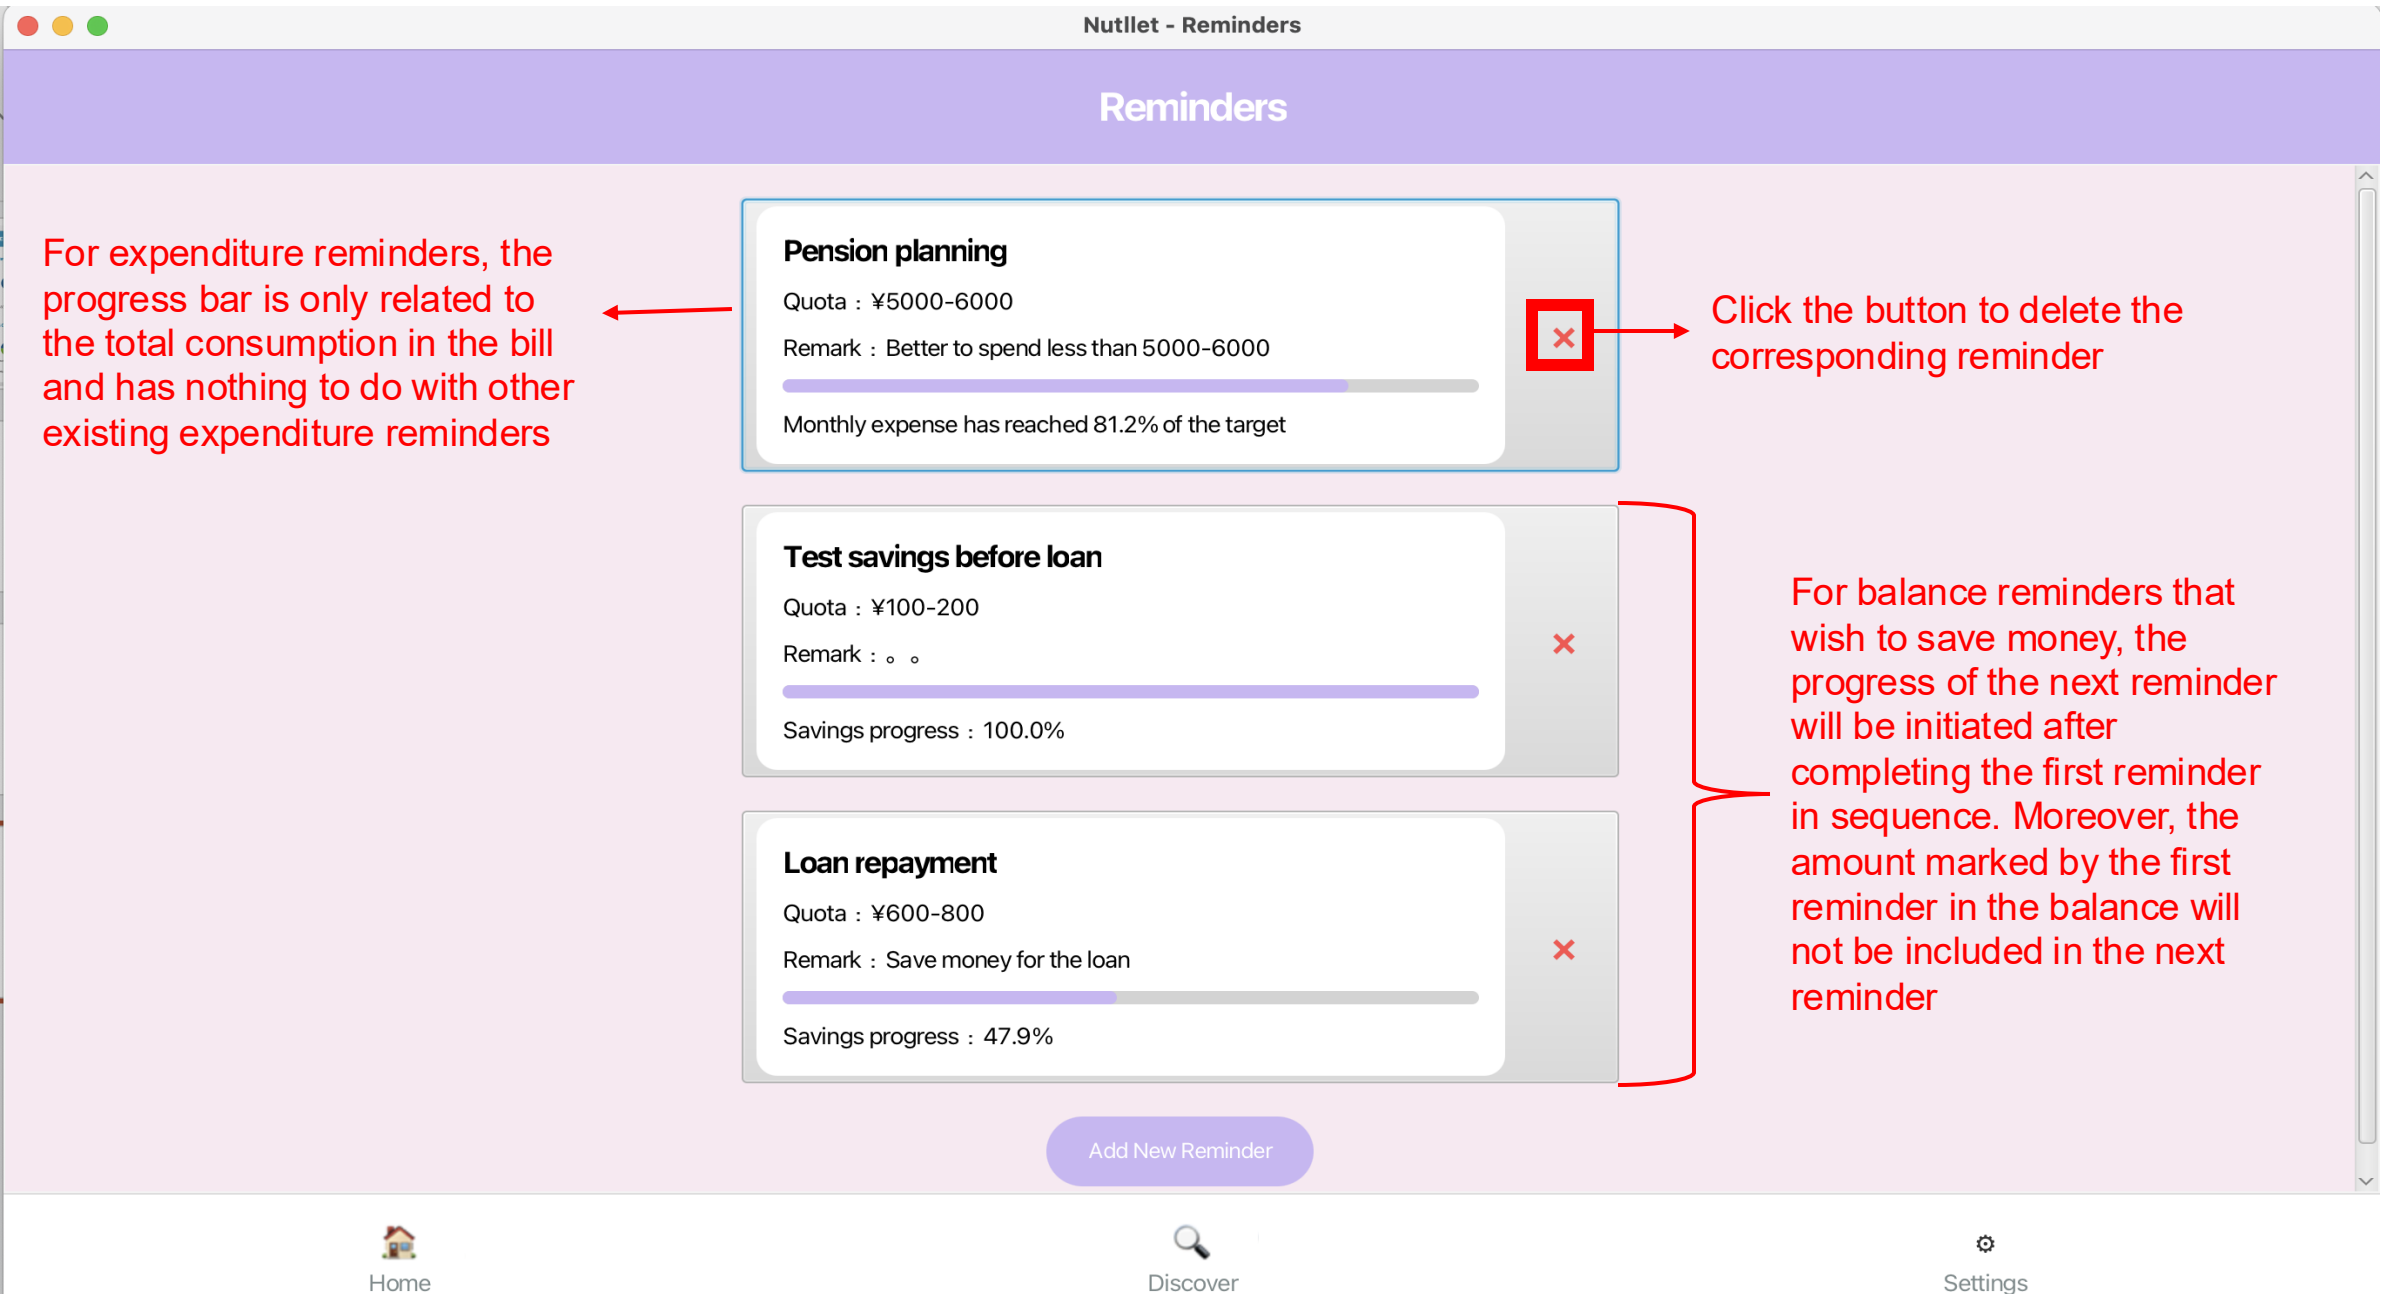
Nutllet - Reminders

Reminders

For expenditure reminders, the progress bar is only related to the total consumption in the bill and has nothing to do with other existing expenditure reminders

Pension planning

Quota：¥5000-6000

Remark：Better to spend less than 5000-6000

Monthly expense has reached 81.2% of the target

×

Click the button to delete the corresponding reminder

Test savings before loan

Quota：¥100-200

Remark：。。

Savings progress：100.0%

×

Loan repayment

Quota：¥600-800

Remark：Save money for the loan

Savings progress：47.9%

×

For balance reminders that wish to save money, the progress of the next reminder will be initiated after completing the first reminder in sequence. Moreover, the amount marked by the first reminder in the balance will not be included in the next reminder

Add New Reminder

Home

Discover

Settings